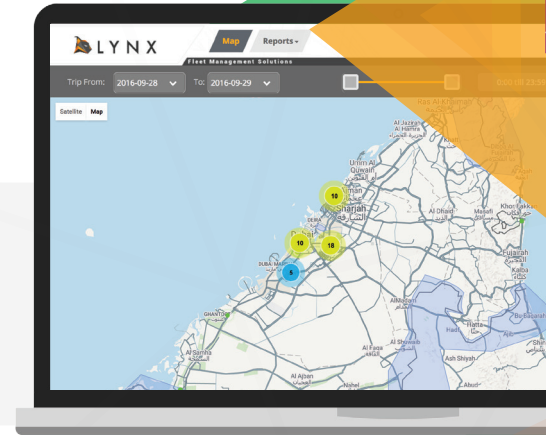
LYNX
Fleet Management Solutions
Map
Reports
Trip From: 2016-09-28
To: 2016-09-29
Satellite
Map
Ras Al Khaimah
Al Jazeera Al Hamra
Umm Al Quwain
Sharjah
Al Dhaid
Masafi
Khor Fakkan
Fujairah
Kalba
DEIRA
DUBAI MARINA
Al Sahila
Al Faqa
Hatta
Al Ajban
Ash Shiyah
Nahel
Abud
10
10
18
5